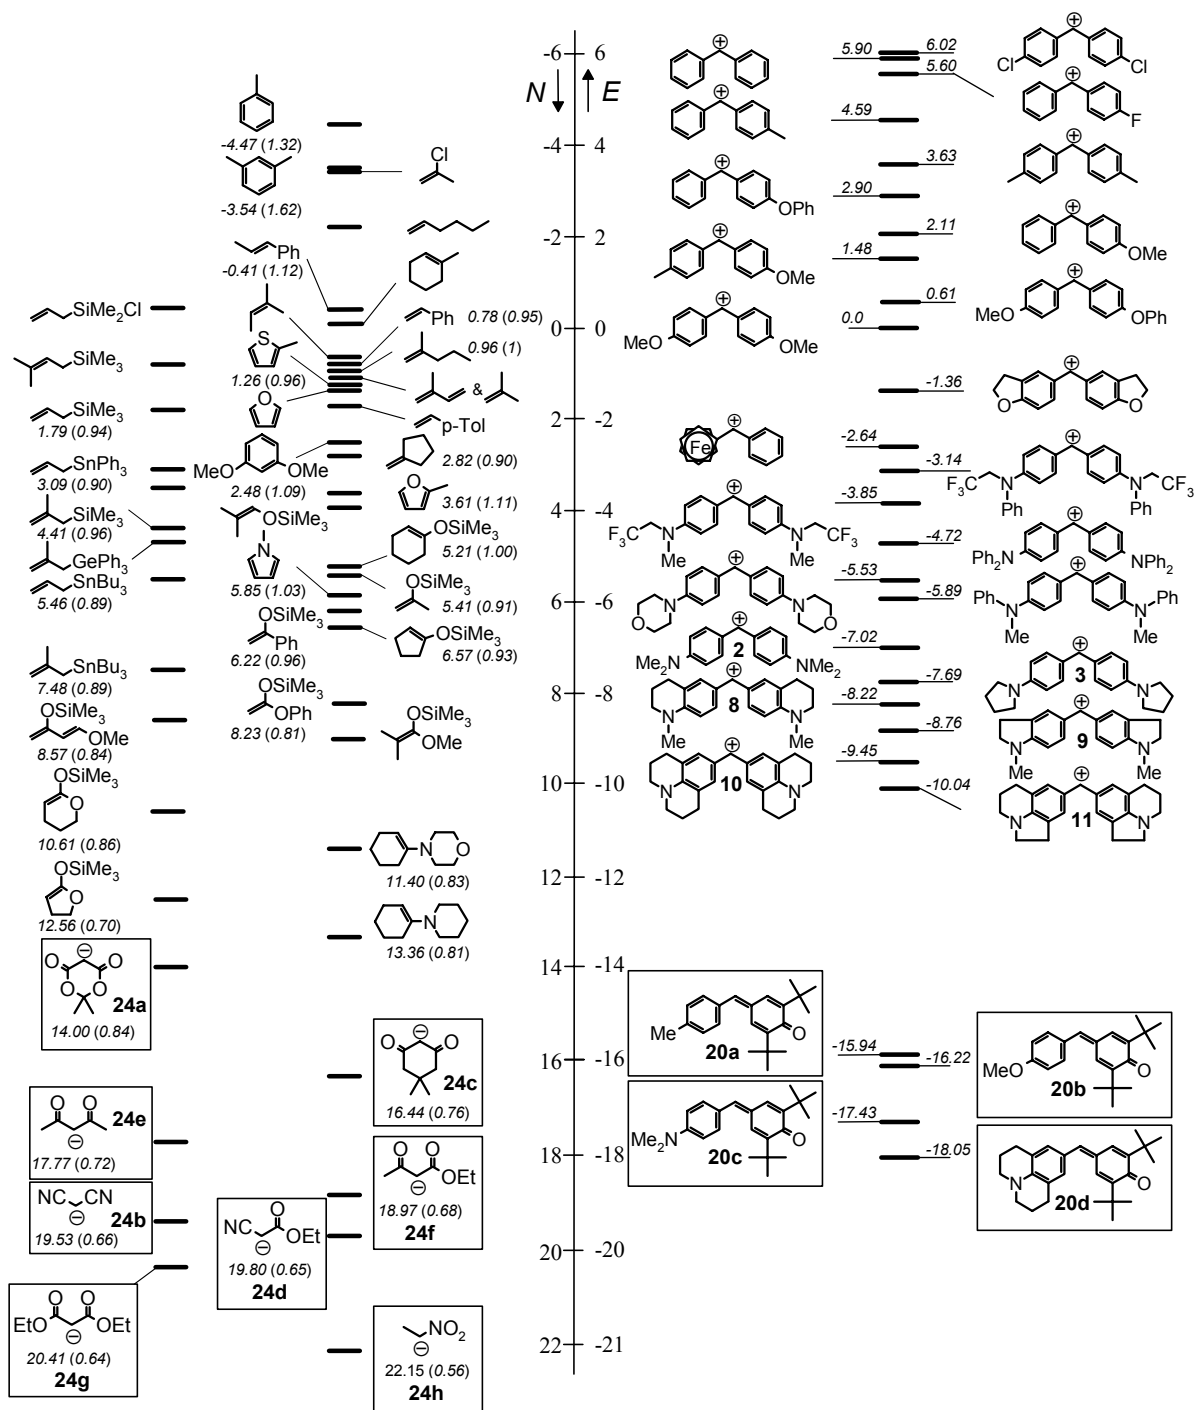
N E

-6 6
-4 4
-2 2
0 0
2 -2
4 -4
6 -6
8 -8
10 -10
12 -12
14 -14
16 -16
18 -18
20 -20
22 -21

-4.47 (1.32)
-3.54 (1.62)
Cl
Ph
-0.41 (1.12)
SiMe$_2$Cl
SiMe$_3$
SiMe$_3$
1.79 (0.94)
SnPh$_3$
3.09 (0.90)
SiMe$_3$
4.41 (0.96)
GePh$_3$
SnBu$_3$
5.46 (0.89)
S
1.26 (0.96)
O
MeO OMe
2.48 (1.09)
OSiMe$_3$
N
5.85 (1.03)
OSiMe$_3$
Ph
6.22 (0.96)
OSiMe$_3$
OPh
8.23 (0.81)
Ph 0.78 (0.95)
0.96 (1)
&
p-Tol
2.82 (0.90)
O
3.61 (1.11)
OSiMe$_3$
5.21 (1.00)
OSiMe$_3$
5.41 (0.91)
OSiMe$_3$
6.57 (0.93)
OSiMe$_3$
OMe
SnBu$_3$
7.48 (0.89)
OSiMe$_3$
OMe
8.57 (0.84)
OSiMe$_3$
O
10.61 (0.86)
OSiMe$_3$
O
12.56 (0.70)
N O
11.40 (0.83)
N
13.36 (0.81)
O O
O O
24a
14.00 (0.84)
O O
24c
16.44 (0.76)
O O
24e
17.77 (0.72)
O O
OEt
18.97 (0.68)
24f
NC CN
24b
19.53 (0.66)
NC O
OEt
19.80 (0.65)
24d
EtO O O OEt
20.41 (0.64)
24g
NO$_2$
22.15 (0.56)
24h

OPh
OMe
MeO OMe
Fe
F$_3$C N Me
N Me CF$_3$
N O
O N
2
Me$_2$N NMe$_2$
8
N Me
N Me
10
N N

5.90 6.02
5.60
4.59
3.63
2.90
2.11
1.48
0.61
0.0
-1.36
-2.64
-3.14
-3.85
-4.72
-5.53
-5.89
-7.02
-7.69
-8.22
-8.76
-9.45
-10.04

Cl Cl
F
OMe
MeO OPh
O O
F$_3$C N Ph
N Ph CF$_3$
Ph$_2$N NPh$_2$
Ph N Me
N Ph Me
3
N N
9
N Me
N Me
11
N N

Me
O
20a
MeO
O
20b
-15.94
-16.22
-17.43
-18.05
Me$_2$N
O
20c
N
O
20d